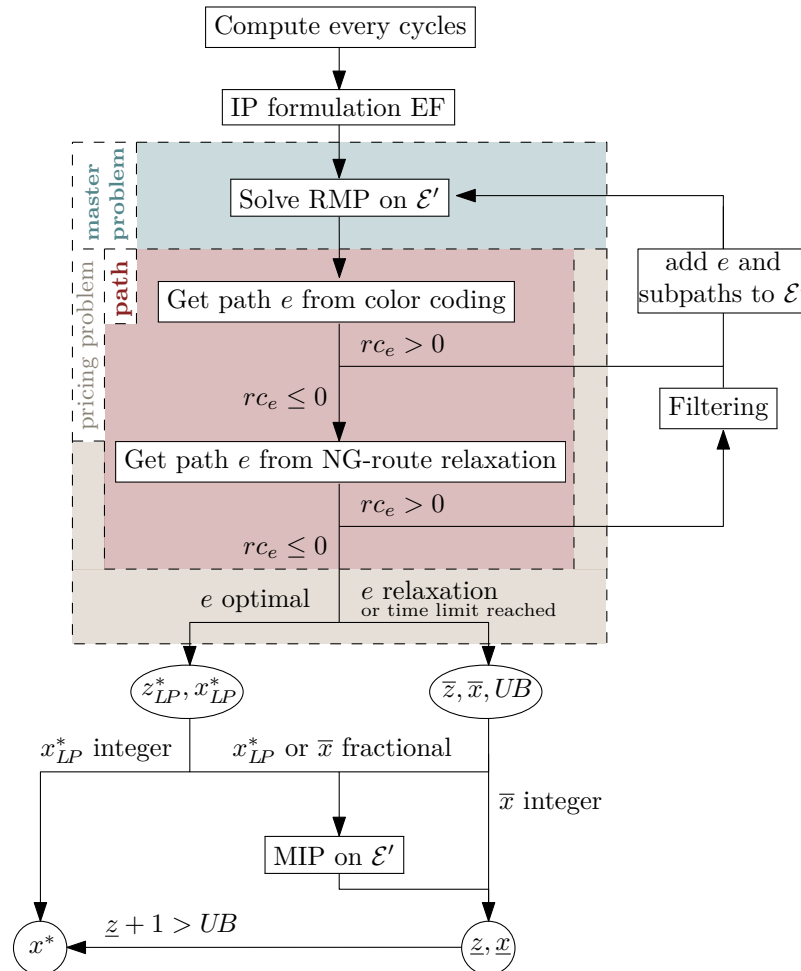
Compute every cycles

IP formulation EF

master problem

Solve RMP on $\mathcal{E}'$

pricing problem

path

Get path $e$ from color coding

add $e$ and subpaths to $\mathcal{E}'$

$rc_e > 0$

$rc_e \leq 0$

Filtering

Get path $e$ from NG-route relaxation

$rc_e > 0$

$rc_e \leq 0$

$e$ optimal

$e$ relaxation or time limit reached

$z^*_{LP}, x^*_{LP}$

$\overline{z}, \overline{x}, UB$

$x^*_{LP}$ integer

$x^*_{LP}$ or $\overline{x}$ fractional

$\overline{x}$ integer

MIP on $\mathcal{E}'$

$\underline{z} + 1 > UB$

$x^*$

$\underline{z}, \underline{x}$